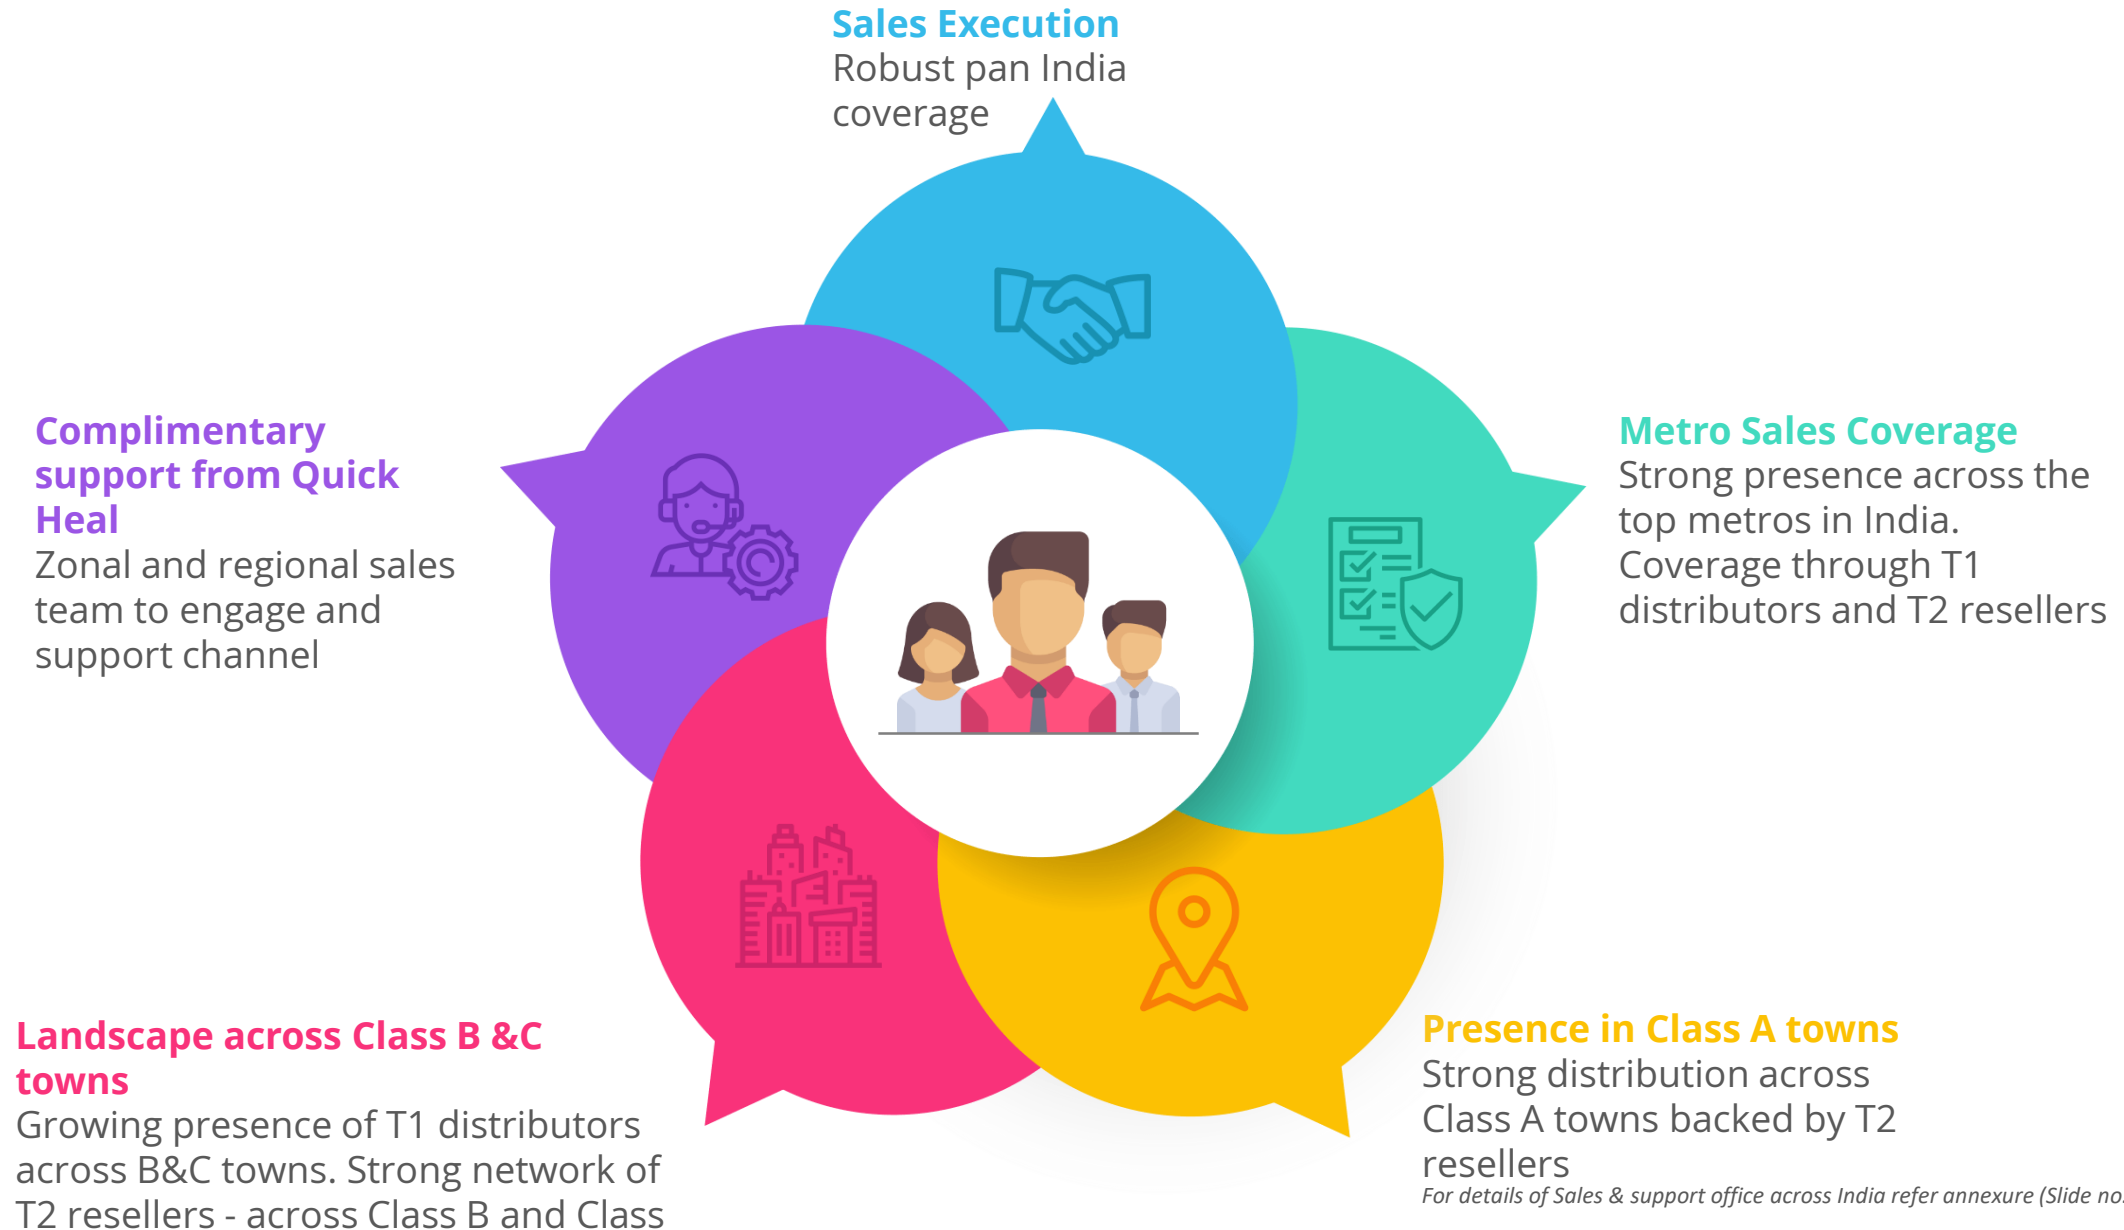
Sales Execution
Robust pan India coverage

Complimentary support from Quick Heal
Zonal and regional sales team to engage and support channel

Metro Sales Coverage
Strong presence across the top metros in India. Coverage through T1 distributors and T2 resellers

Landscape across Class B &C towns
Growing presence of T1 distributors across B&C towns. Strong network of T2 resellers - across Class B and Class

Presence in Class A towns
Strong distribution across Class A towns backed by T2 resellers

For details of Sales & support office across India refer annexure (Slide no.